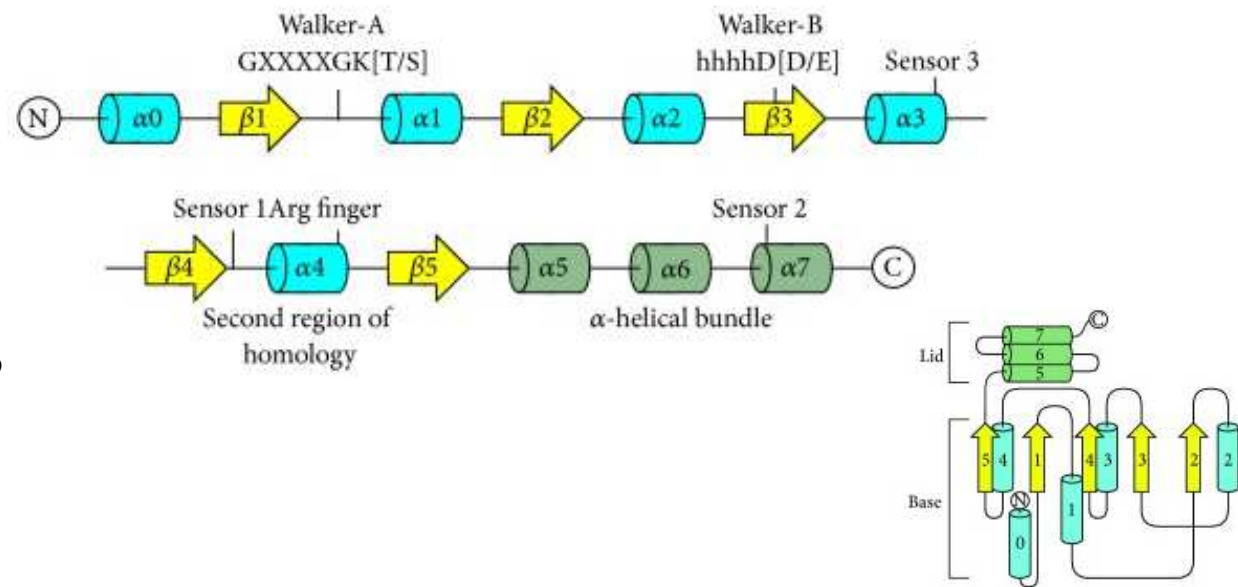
Walker-A
GXXXXGK[T/S]

Walker-B
hhhhD[D/E]

Sensor 3

N $\alpha0$ $\beta1$ $\alpha1$ $\beta2$ $\alpha2$ $\beta3$ $\alpha3$

Sensor 1Arg finger

Sensor 2

$\beta4$ $\alpha4$ $\beta5$ $\alpha5$ $\alpha6$ $\alpha7$ C

Second region of homology

$\alpha$-helical bundle

Lid
7
6
5
C

Base
5 4 1 4 3 3 2 2
N
1
0